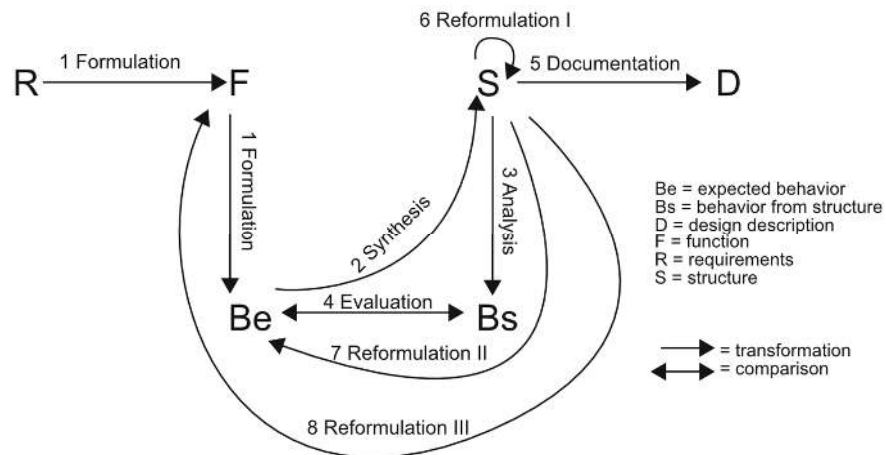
6 Reformulation I

R

1 Formulation

F

S

5 Documentation

D

1 Formulation

2 Synthesis

3 Analysis

Be = expected behavior
Bs = behavior from structure
D = design description
F = function
R = requirements
S = structure

Be

4 Evaluation

Bs

7 Reformulation II

= transformation
= comparison

8 Reformulation III